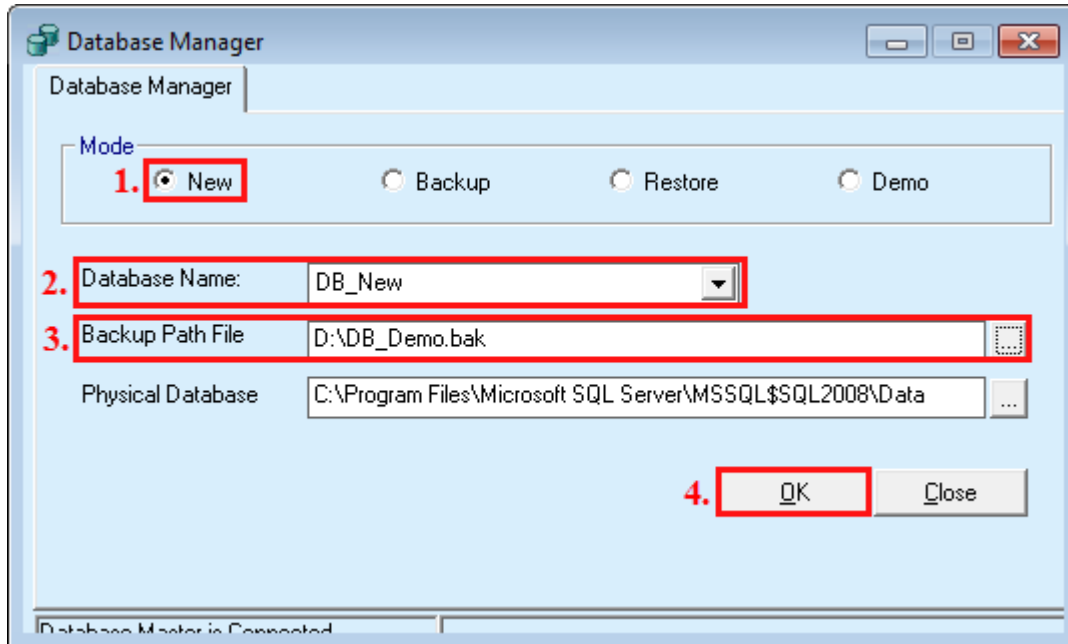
Database Manager

Database Manager

Mode

1. New

Backup

Restore

Demo

2. Database Name: DB_New

3. Backup Path File D:\DB_Demo.bak ...

Physical Database C:\Program Files\Microsoft SQL Server\MSSQL$SQL2008\Data ...

4. OK

Close

Database Master is Connected